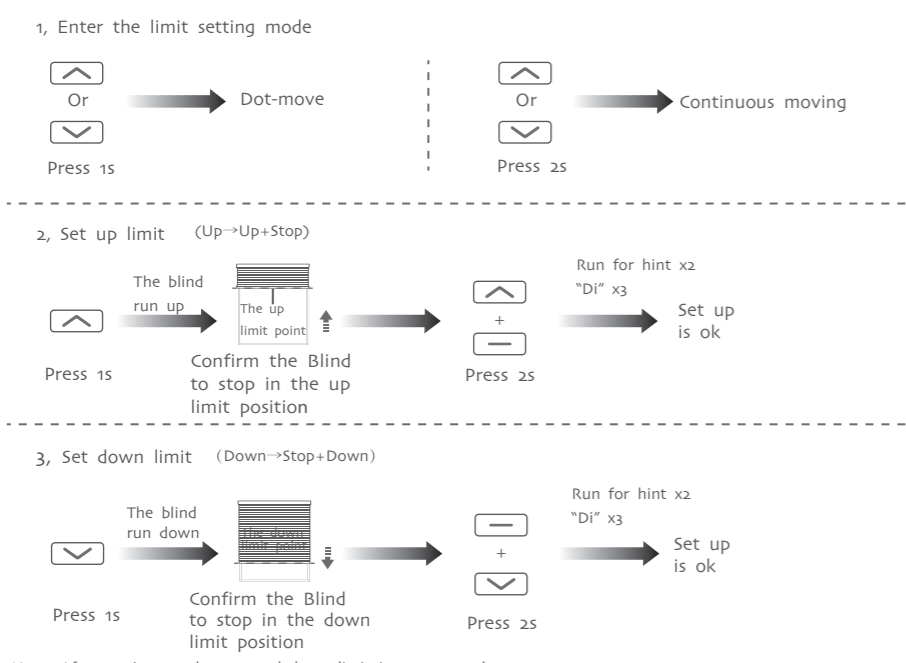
1, Enter the limit setting mode

Or
Press 1s
Dot-move

Or
Press 2s
Continuous moving

2, Set up limit (Up→Up+Stop)

Press 1s
The blind run up
The up limit point
Confirm the Blind to stop in the up limit position
+
Press 2s
Run for hint x2
"Di" x3
Set up is ok

3, Set down limit (Down→Stop+Down)

Press 1s
The blind run down
The down limit point
Confirm the Blind to stop in the down limit position
+
Press 2s
Run for hint x2
"Di" x3
Set up is ok

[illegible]